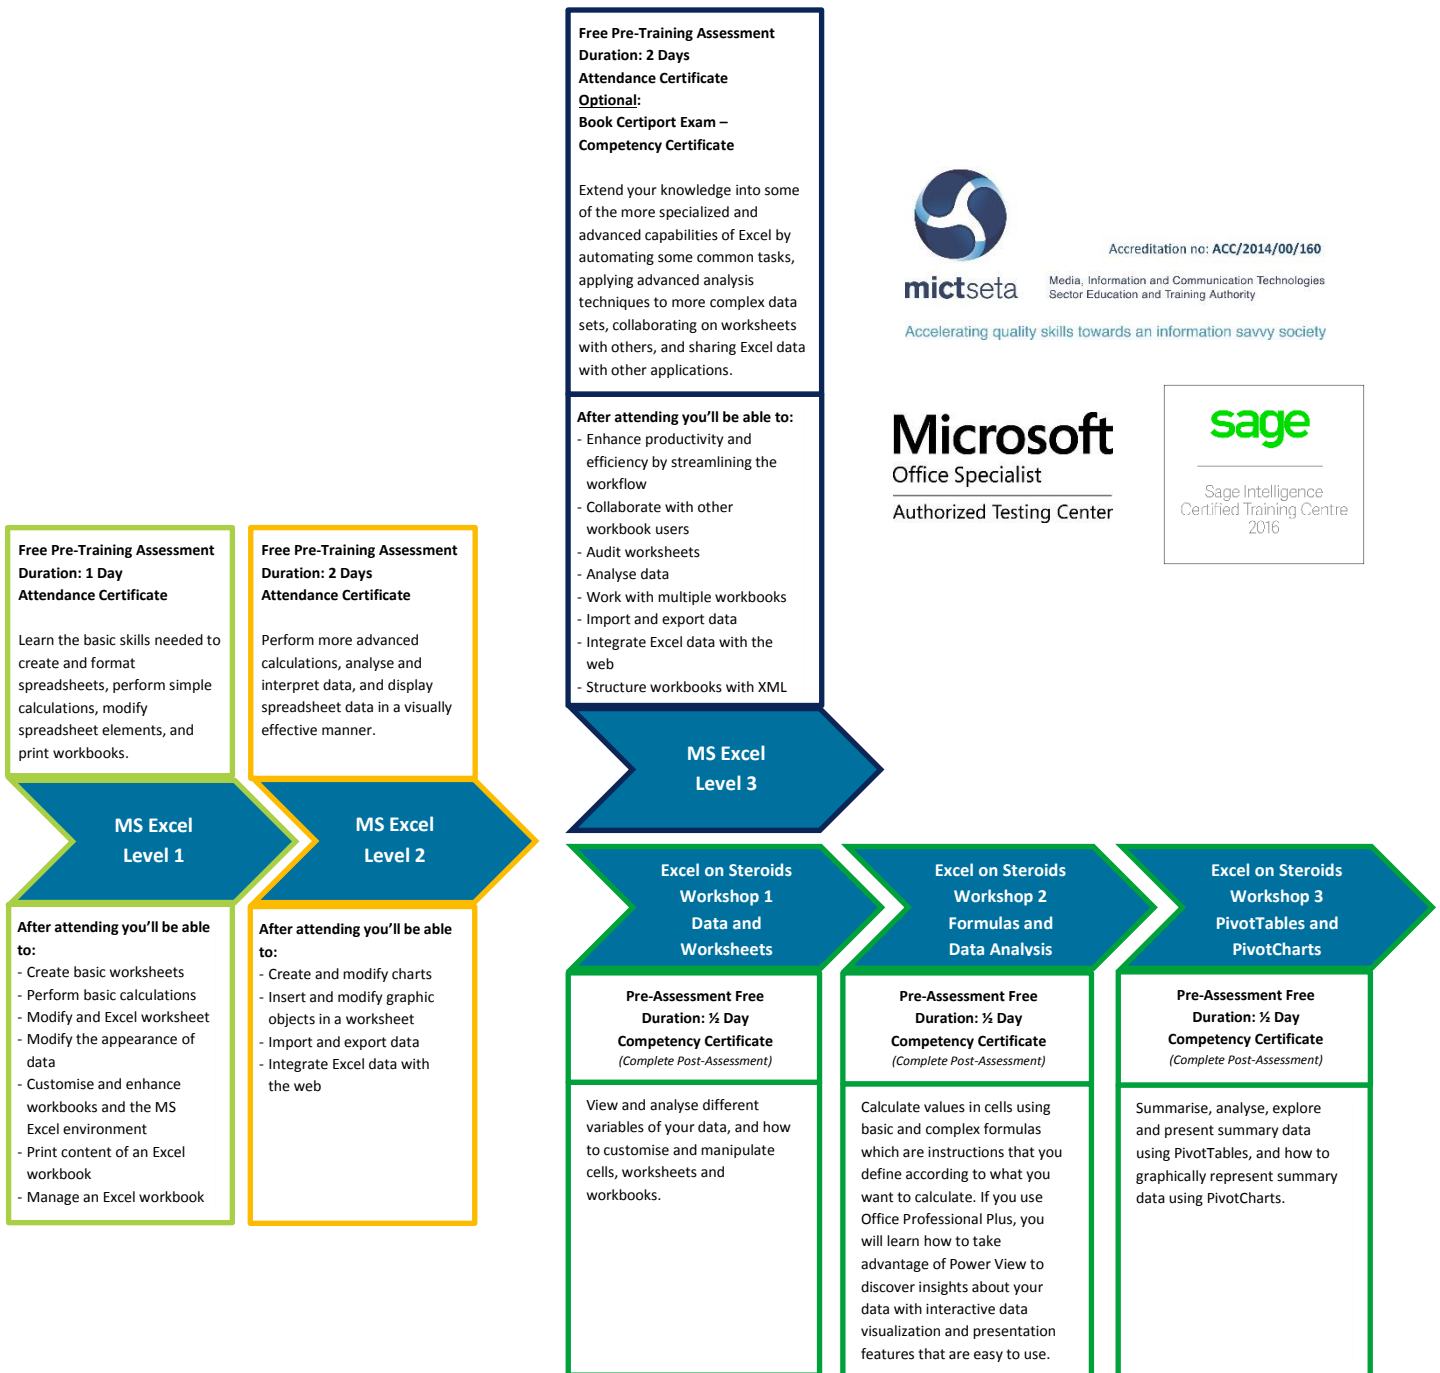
Free Pre-Training Assessment
Duration: 2 Days
Attendance Certificate
Optional:
Book Certiport Exam –
Competency Certificate

Extend your knowledge into some of the more specialized and advanced capabilities of Excel by automating some common tasks, applying advanced analysis techniques to more complex data sets, collaborating on worksheets with others, and sharing Excel data with other applications.

After attending you'll be able to:
- Enhance productivity and efficiency by streamlining the workflow
- Collaborate with other workbook users
- Audit worksheets
- Analyse data
- Work with multiple workbooks
- Import and export data
- Integrate Excel data with the web
- Structure workbooks with XML

MS Excel
Level 3

mictseta
Accreditation no: ACC/2014/00/160
Media, Information and Communication Technologies Sector Education and Training Authority
Accelerating quality skills towards an information savvy society

Microsoft
Office Specialist
Authorized Testing Center

sage
Sage Intelligence
Certified Training Centre
2016

Free Pre-Training Assessment
Duration: 1 Day
Attendance Certificate

Learn the basic skills needed to create and format spreadsheets, perform simple calculations, modify spreadsheet elements, and print workbooks.

MS Excel
Level 1

After attending you'll be able to:
- Create basic worksheets
- Perform basic calculations
- Modify and Excel worksheet
- Modify the appearance of data
- Customise and enhance workbooks and the MS Excel environment
- Print content of an Excel workbook
- Manage an Excel workbook

Free Pre-Training Assessment
Duration: 2 Days
Attendance Certificate

Perform more advanced calculations, analyse and interpret data, and display spreadsheet data in a visually effective manner.

MS Excel
Level 2

After attending you'll be able to:
- Create and modify charts
- Insert and modify graphic objects in a worksheet
- Import and export data
- Integrate Excel data with the web

Excel on Steroids
Workshop 1
Data and
Worksheets

Pre-Assessment Free
Duration: ½ Day
Competency Certificate
(Complete Post-Assessment)

View and analyse different variables of your data, and how to customise and manipulate cells, worksheets and workbooks.

Excel on Steroids
Workshop 2
Formulas and
Data Analysis

Pre-Assessment Free
Duration: ½ Day
Competency Certificate
(Complete Post-Assessment)

Calculate values in cells using basic and complex formulas which are instructions that you define according to what you want to calculate. If you use Office Professional Plus, you will learn how to take advantage of Power View to discover insights about your data with interactive data visualization and presentation features that are easy to use.

Excel on Steroids
Workshop 3
PivotTables and
PivotCharts

Pre-Assessment Free
Duration: ½ Day
Competency Certificate
(Complete Post-Assessment)

Summarise, analyse, explore and present summary data using PivotTables, and how to graphically represent summary data using PivotCharts.